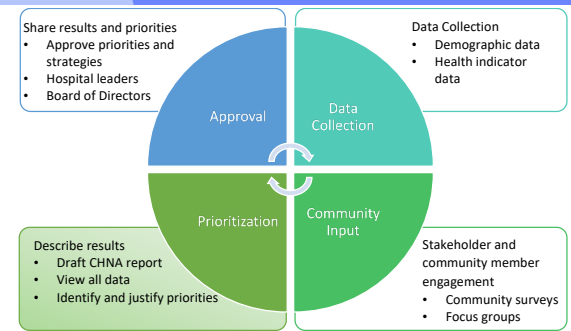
Share results and priorities
- Approve priorities and strategies
- Hospital leaders
- Board of Directors

Data Collection
- Demographic data
- Health indicator data

Approval

Data Collection

Prioritization

Community Input

Describe results
- Draft CHNA report
- View all data
- Identify and justify priorities

Stakeholder and community member engagement
- Community surveys
- Focus groups